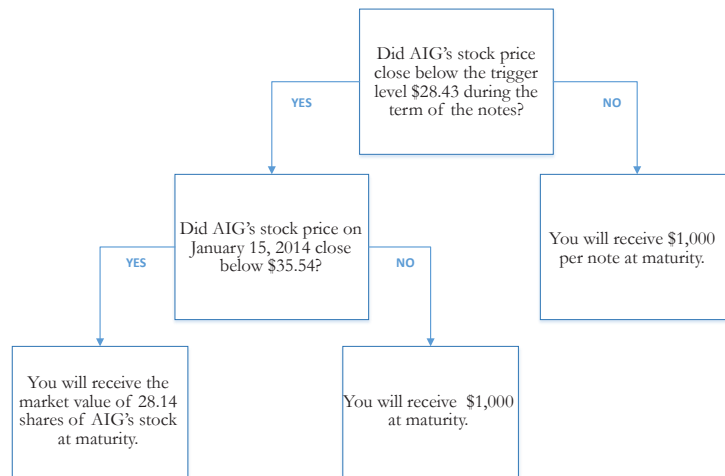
Did AIG's stock price close below the trigger level \$28.43 during the term of the notes?

YES

NO

Did AIG's stock price on January 15, 2014 close below \$35.54?

You will receive \$1,000 per note at maturity.

YES

NO

You will receive the market value of 28.14 shares of AIG's stock at maturity.

You will receive \$1,000 at maturity.